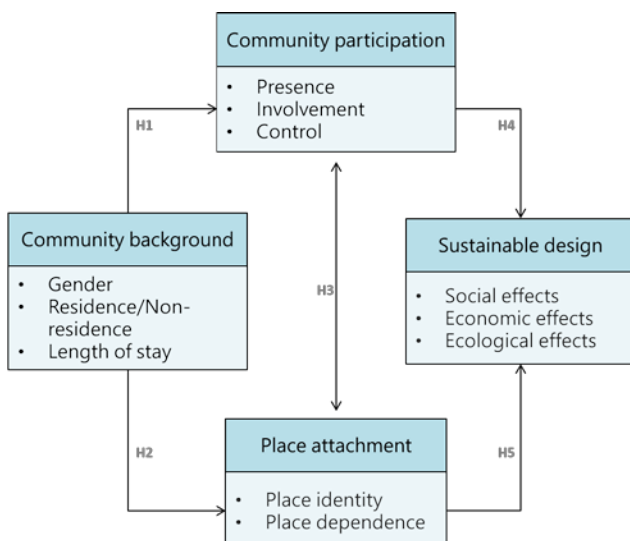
Community participation

• Presence
• Involvement
• Control

H1

H4

Community background

• Gender
• Residence/Nonresidence
• Length of stay

H3

Sustainable design

• Social effects
• Economic effects
• Ecological effects

H2

Place attachment

H5

• Place identity
• Place dependence